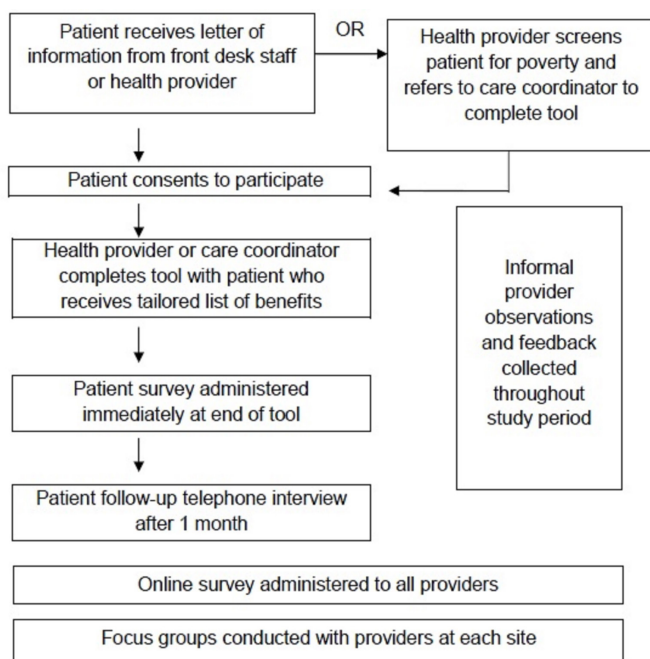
Patient receives letter of information from front desk staff or health provider

OR

Health provider screens patient for poverty and refers to care coordinator to complete tool

Patient consents to participate

Health provider or care coordinator completes tool with patient who receives tailored list of benefits

Patient survey administered immediately at end of tool

Patient follow-up telephone interview after 1 month

Informal provider observations and feedback collected throughout study period

Online survey administered to all providers

Focus groups conducted with providers at each site